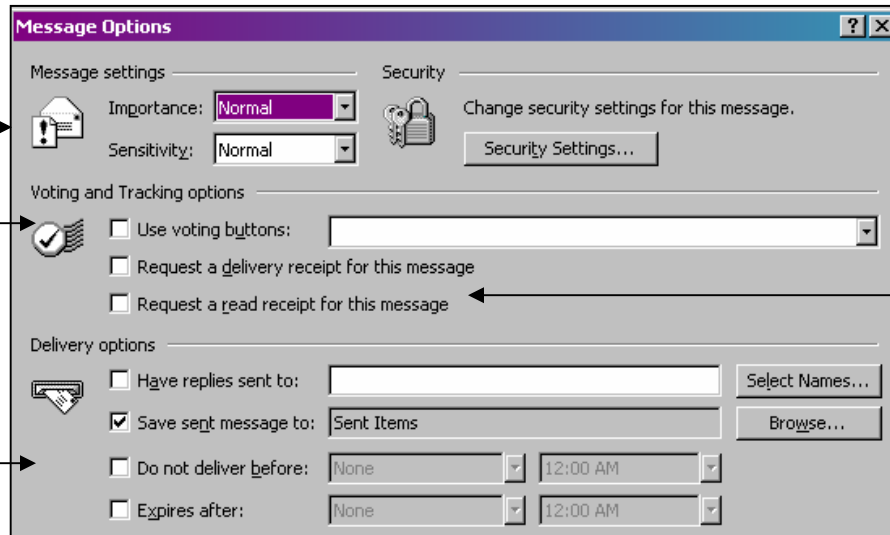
Message Options

? X

Message settings

Importance: Normal

Sensitivity: Normal

Security

Change security settings for this message.

Security Settings...

Voting and Tracking options

Use voting buttons:

Request a delivery receipt for this message

Request a read receipt for this message

Delivery options

Have replies sent to:

Select Names...

Save sent message to: Sent Items

Browse...

Do not deliver before: None 12:00 AM

Expires after: None 12:00 AM